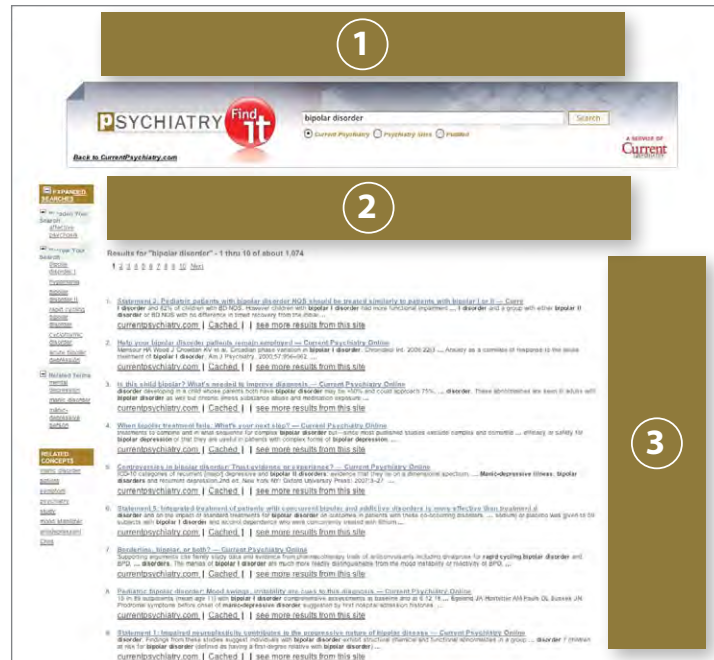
1

PSYCHIATRY Find it

bipolar disorder

Search

Current Psychiatry Psychiatry Sites PubMed

A SERVICE OF Current

Back to CurrentPsychiatry.com

2

EXPANDED SEARCHES

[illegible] Your Search
affective disorders

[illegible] Your Search
Bipolar disorder I
Hypomania
bipolar disorder II
rapid cycling bipolar disorder
Cyclothymic disorder
acute bipolar depression

Related Terms
mental depression
manic disorder
cyclothymic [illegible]

RELATED CONCEPTS
manic disorder
patients
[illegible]
psychiatry
study
mood stabilizer
antidepressant
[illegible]

Results for "bipolar disorder" - 1 thru 10 of about 1,074

1 2 3 4 5 6 7 8 9 10 Next

3

1. Statement 2: Pediatric patients with bipolar disorder NOS should be treated similarly to patients with bipolar I or II — Curre
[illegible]
currentpsychiatry.com | Cached | see more results from this site

2. Help your bipolar disorder patients remain employed — Current Psychiatry Online
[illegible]
currentpsychiatry.com | Cached | see more results from this site

3. Is this child bipolar? What's needed to improve diagnosis — Current Psychiatry Online
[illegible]
currentpsychiatry.com | Cached | see more results from this site

4. When bipolar treatment fails: What's your next step? — Current Psychiatry Online
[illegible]
currentpsychiatry.com | Cached | see more results from this site

5. Controversies in bipolar disorder: Trust evidence or experience? — Current Psychiatry Online
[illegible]
currentpsychiatry.com | Cached | see more results from this site

6. Statement 5: Integrated treatment of patients with concurrent bipolar and addictive disorders is more effective than treatment d
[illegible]
currentpsychiatry.com | Cached | see more results from this site

7. Borderline, bipolar, or both? — Current Psychiatry Online
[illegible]
currentpsychiatry.com | Cached | see more results from this site

8. Pediatric bipolar disorder: Mood swings, irritability are cues to the diagnosis — Current Psychiatry Online
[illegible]
currentpsychiatry.com | Cached | see more results from this site

9. Statement 1: Impaired neuroplasticity contributes to the progressive nature of bipolar disease — Current Psychiatry Online
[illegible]
currentpsychiatry.com | Cached | see more results from this site